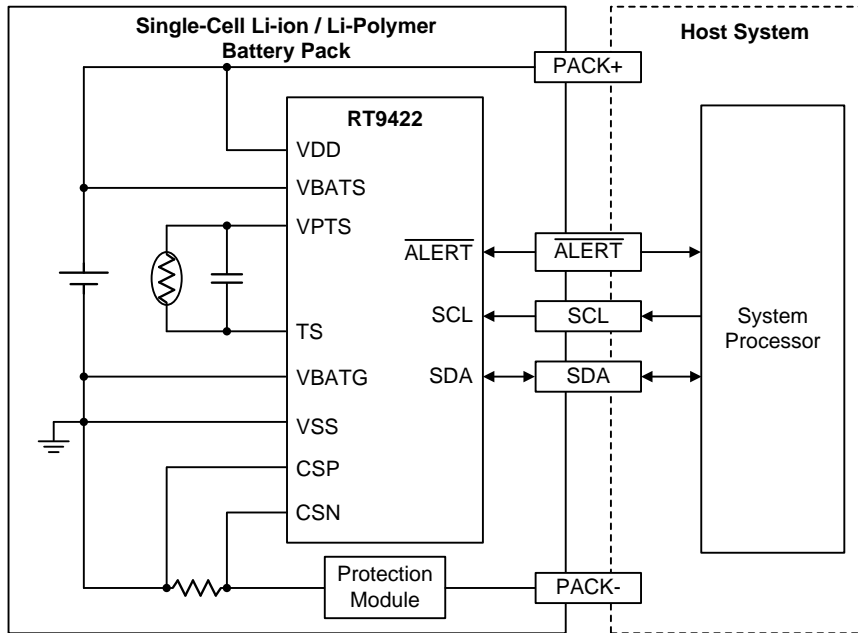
Single-Cell Li-ion / Li-Polymer Battery Pack

Host System

PACK+

RT9422

VDD

VBATS

VPTS

$\overline{\text{ALERT}}$

$\overline{\text{ALERT}}$

TS

SCL

SCL

System Processor

VBATG

SDA

SDA

VSS

CSP

CSN

Protection Module

PACK-